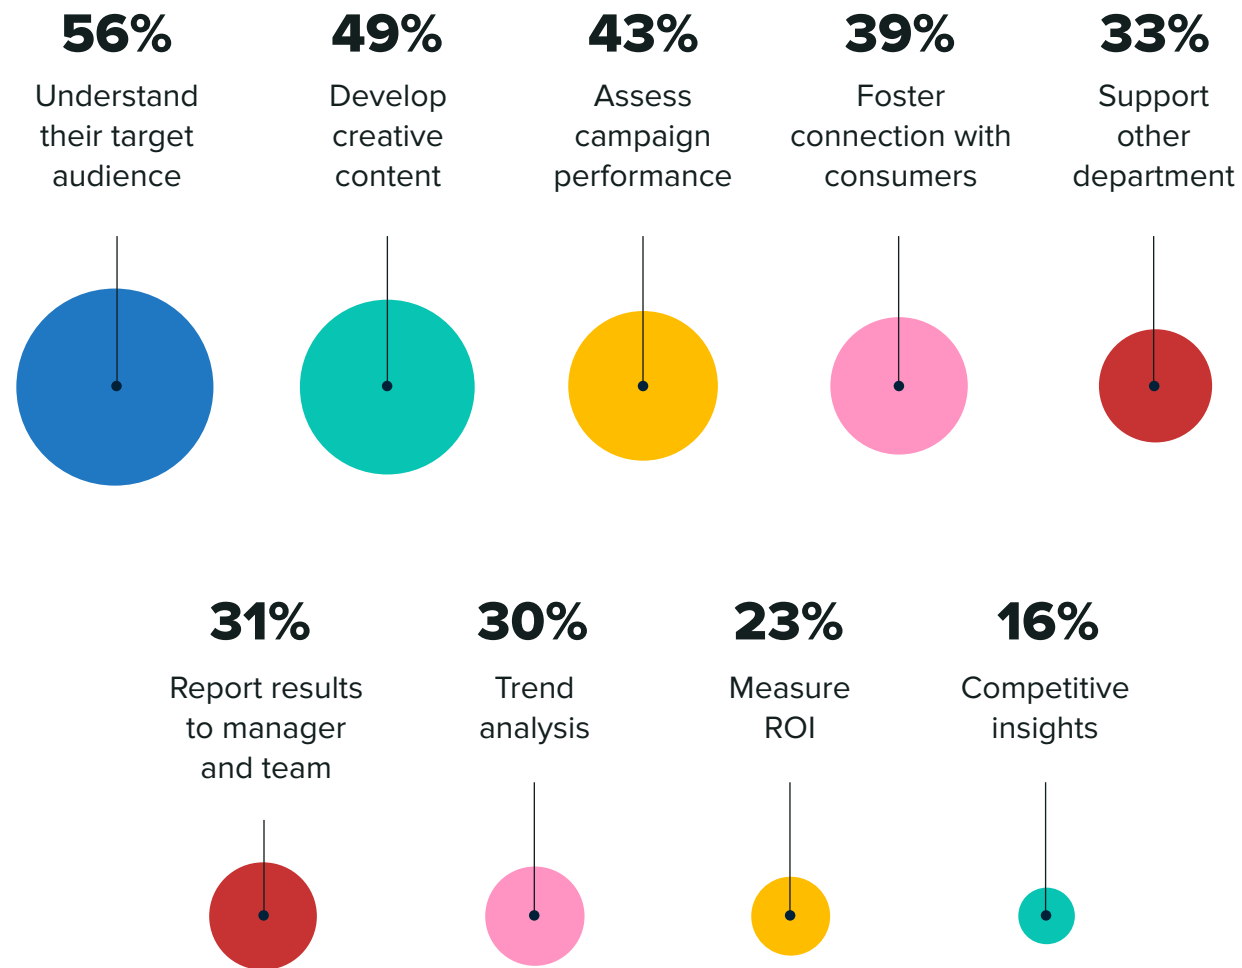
56%
Understand their target audience

49%
Develop creative content

43%
Assess campaign performance

39%
Foster connection with consumers

33%
Support other department

31%
Report results to manager and team

30%
Trend analysis

23%
Measure ROI

16%
Competitive insights